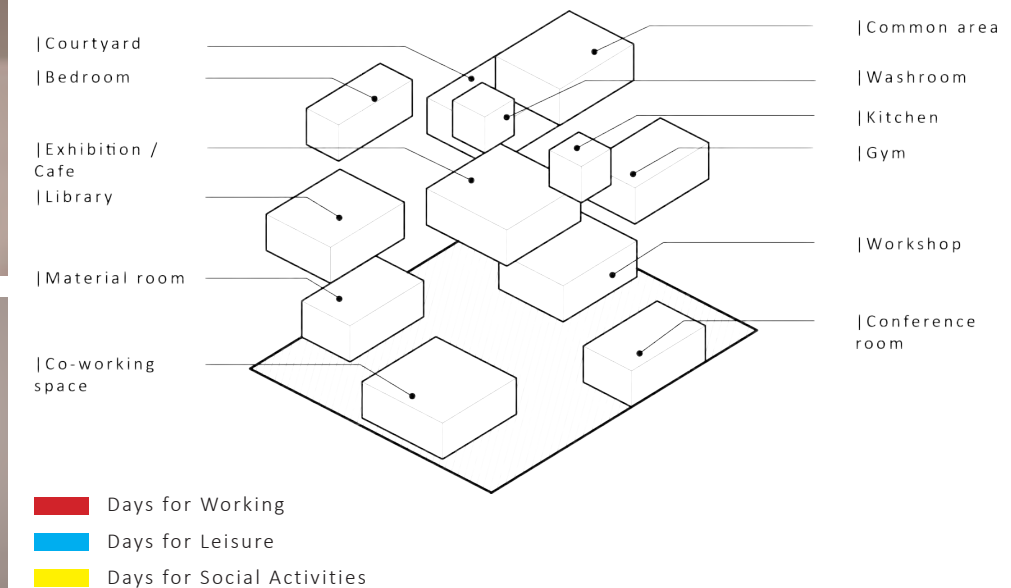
|Courtyard

|Bedroom

|Exhibition / Cafe

|Library

|Material room

|Co-working space

|Common area

|Washroom

|Kitchen

|Gym

|Workshop

|Conference room

Days for Working

Days for Leisure

Days for Social Activities